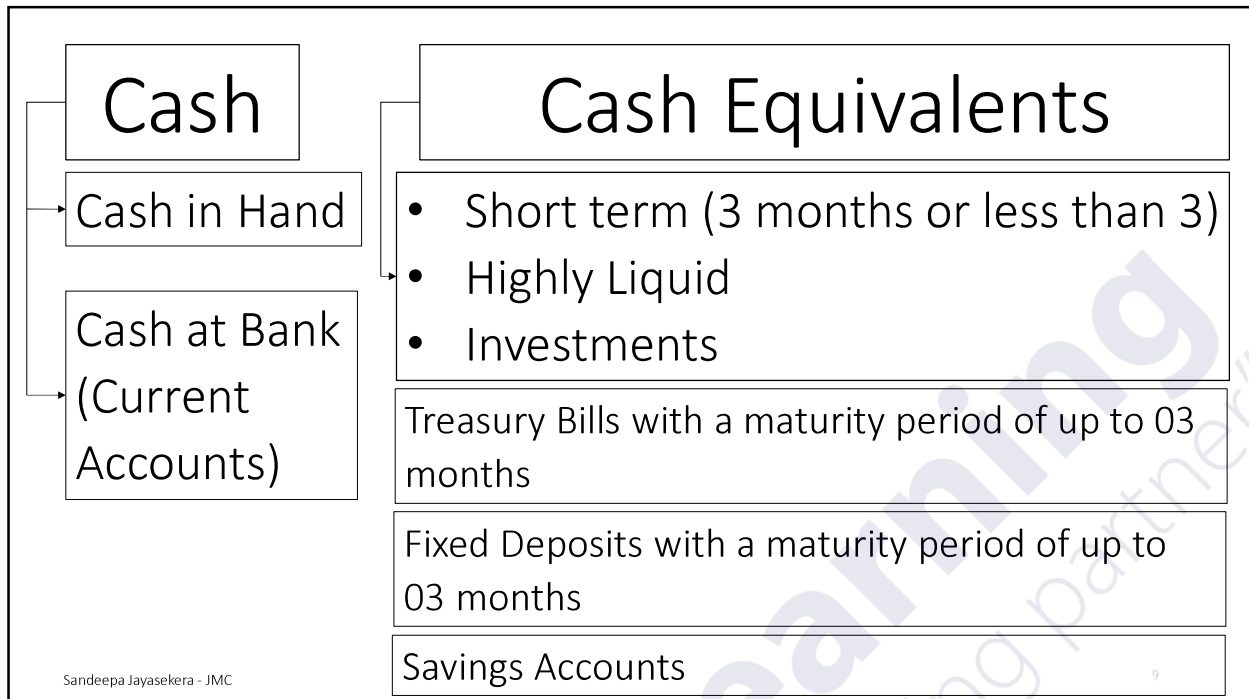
Cash

Cash in Hand

Cash at Bank (Current Accounts)

Cash Equivalents

- Short term (3 months or less than 3)
- Highly Liquid
- Investments

Treasury Bills with a maturity period of up to 03 months

Fixed Deposits with a maturity period of up to 03 months

Savings Accounts

Sandeepa Jayasekera - JMC

9

learning

learning partner